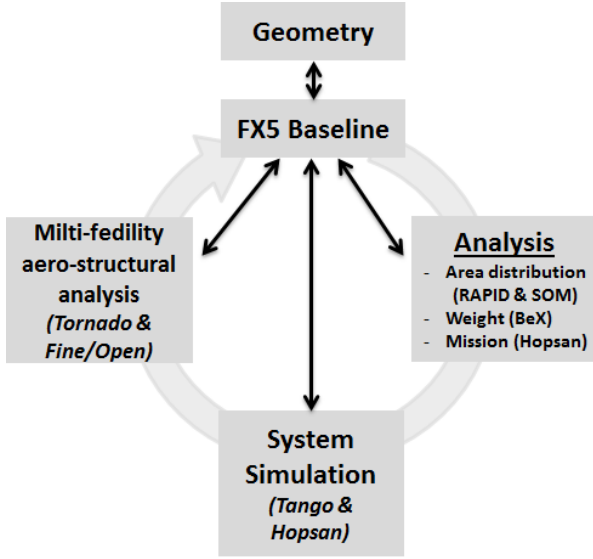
Geometry

FX5 Baseline

Milti-fedility aero-structural analysis
*(Tornado & Fine/Open)*

Analysis
- Area distribution (RAPID & SOM)
- Weight (BeX)
- Mission (Hopsan)

System Simulation
*(Tango & Hopsan)*